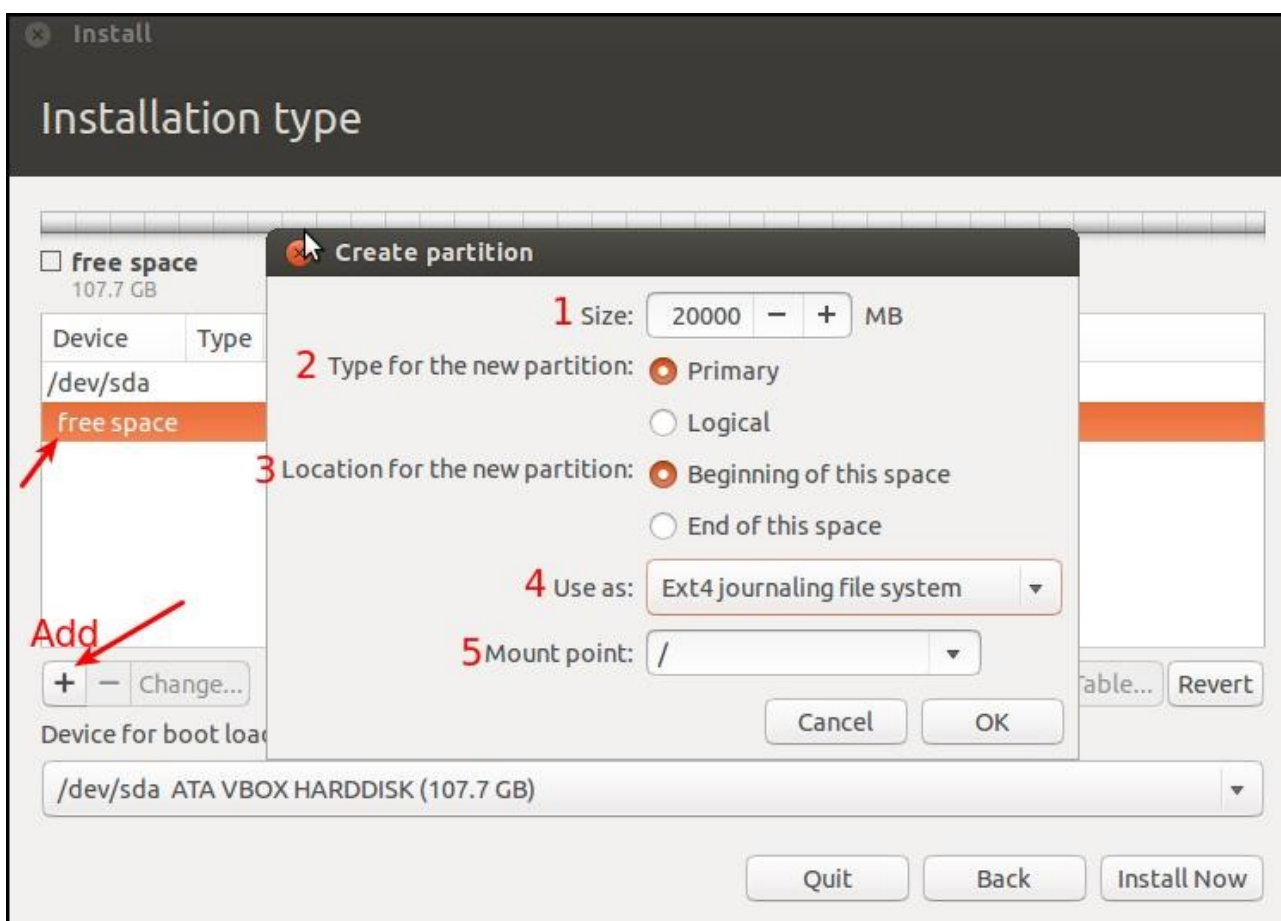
Install

Installation type

free space
107.7 GB

Device
Type

/dev/sda
free space

Create partition

1 Size: 20000 − + MB

2 Type for the new partition: Primary

Logical

3 Location for the new partition: Beginning of this space

End of this space

4 Use as: Ext4 journaling file system

5 Mount point: /

Cancel
OK

Add

+ − Change...

Table...
Revert

Device for boot loa

/dev/sda ATA VBOX HARDDISK (107.7 GB)

Quit
Back
Install Now